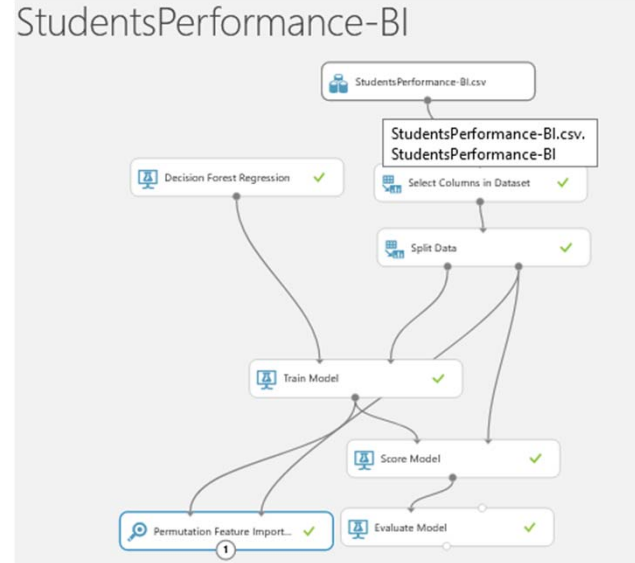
StudentsPerformance-BI

StudentsPerformance-BI.csv

StudentsPerformance-BI.csv.
StudentsPerformance-BI

Decision Forest Regression ✓

Select Columns in Dataset ✓

Split Data ✓

Train Model ✓

Score Model ✓

Permutation Feature Import... ✓

1

Evaluate Model ✓